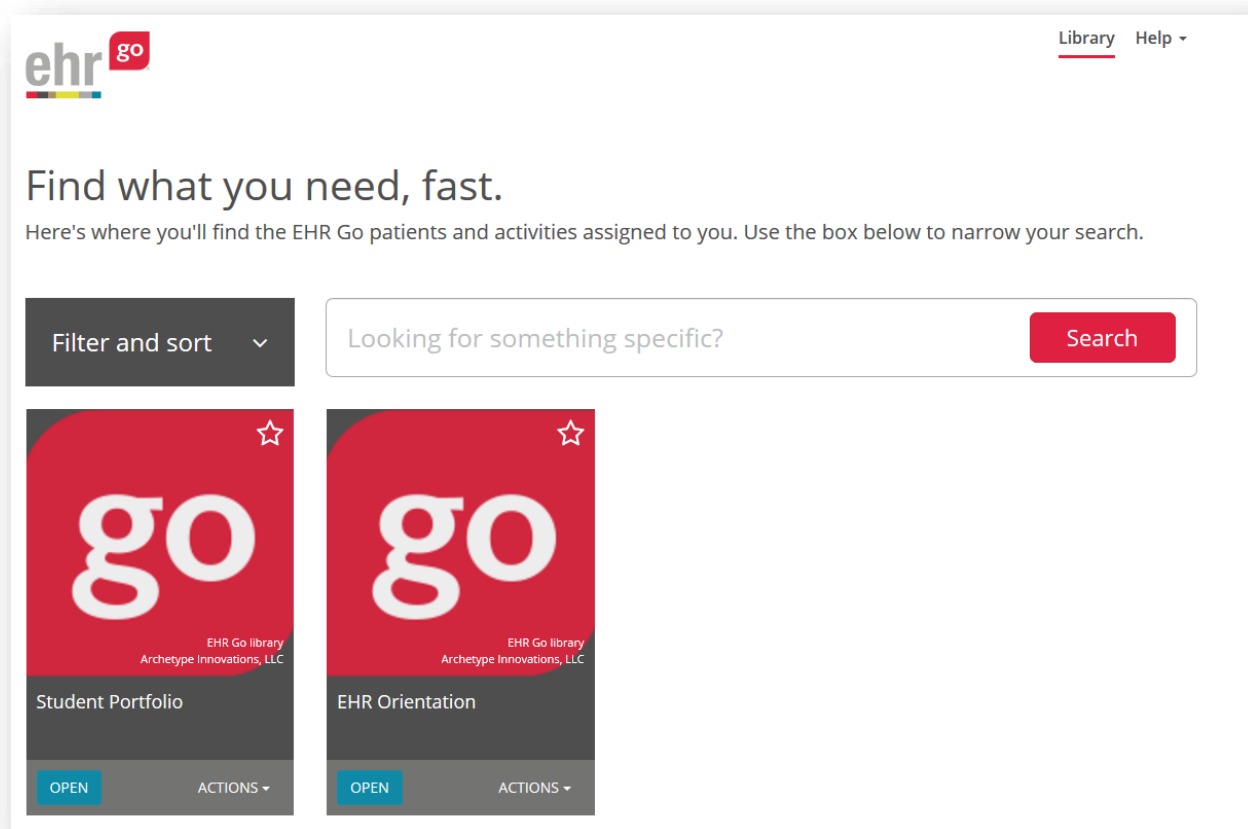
ehr go

Library Help

Find what you need, fast.

Here's where you'll find the EHR Go patients and activities assigned to you. Use the box below to narrow your search.

Filter and sort

Looking for something specific?

Search

go

EHR Go library
Archetype Innovations, LLC

Student Portfolio

OPEN

ACTIONS

go

EHR Go library
Archetype Innovations, LLC

EHR Orientation

OPEN

ACTIONS